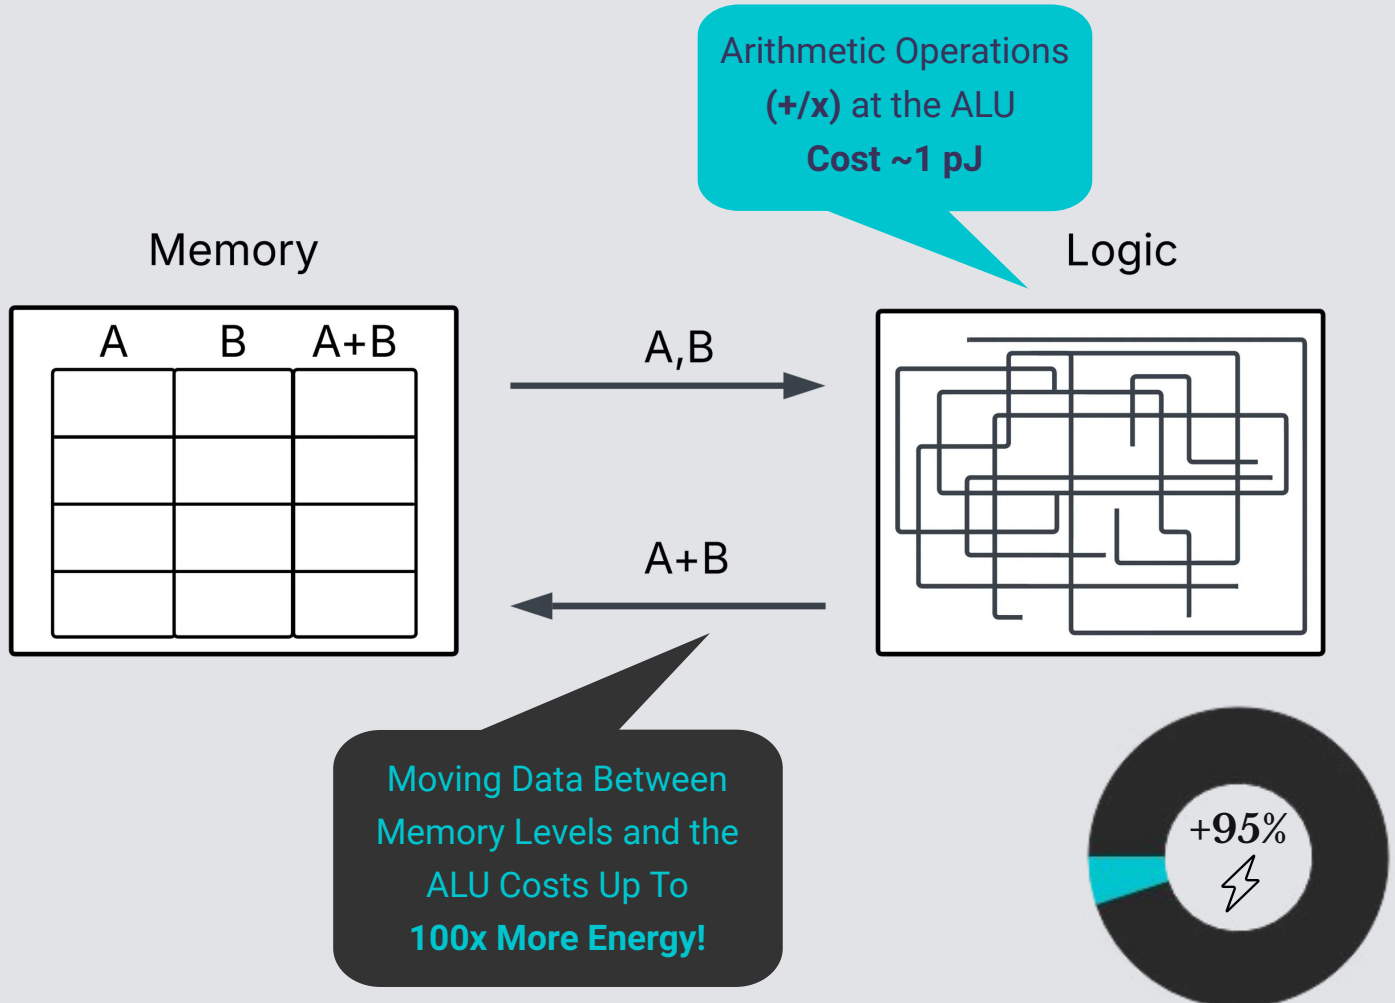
Arithmetic Operations
(+/x) at the ALU
Cost ~1 pJ

Memory

Logic

| A | B | A+B |
|---|---|---|
|  |  |  |
|  |  |  |
|  |  |  |
|  |  |  |

A,B

A+B

Moving Data Between Memory Levels and the ALU Costs Up To
100x More Energy!

+95%